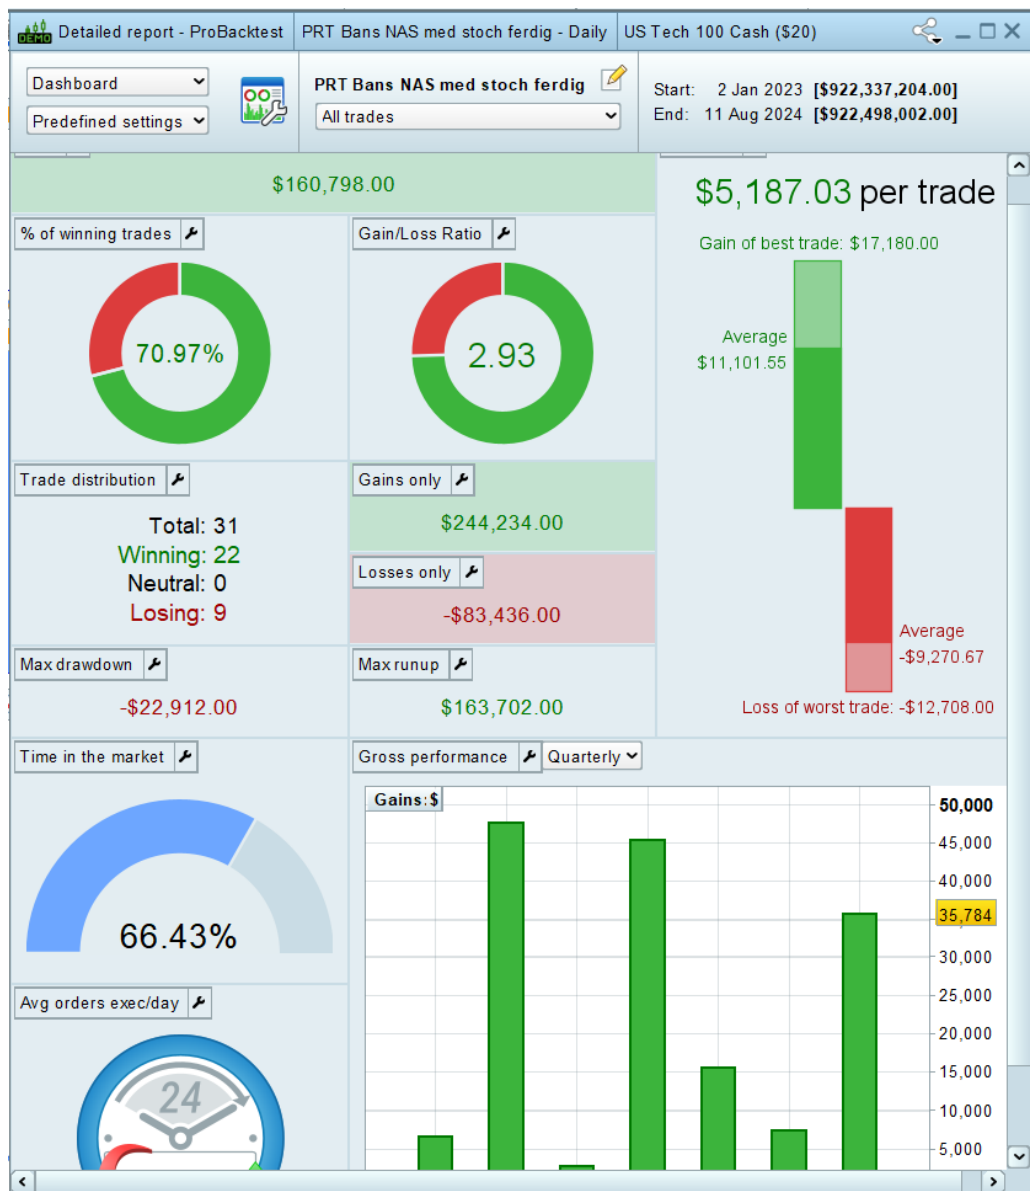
DEMO Detailed report - ProBacktest | PRT Bans NAS med stoch ferdig - Daily | US Tech 100 Cash ($20)

Dashboard
Predefined settings
PRT Bans NAS med stoch ferdig
All trades
Start: 2 Jan 2023 [$922,337,204.00]
End: 11 Aug 2024 [$922,498,002.00]

$160,798.00

$5,187.03 per trade
Gain of best trade: $17,180.00
Average
$11,101.55
Average
-$9,270.67
Loss of worst trade: -$12,708.00

% of winning trades
70.97%

Gain/Loss Ratio
2.93

Trade distribution
Total: 31
Winning: 22
Neutral: 0
Losing: 9

Gains only
$244,234.00

Losses only
-$83,436.00

Max drawdown
-$22,912.00

Max runup
$163,702.00

Time in the market
66.43%

Avg orders exec/day
24

Gross performance
Quarterly
Gains: $
50,000
45,000
40,000
35,784
30,000
25,000
20,000
15,000
10,000
5,000